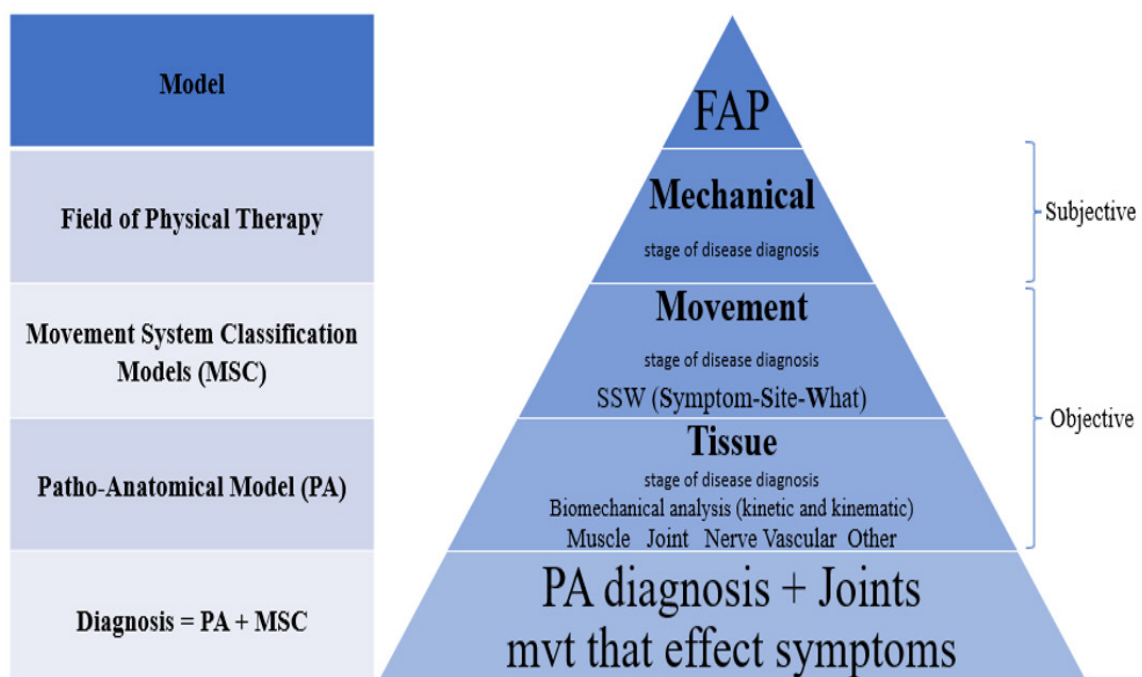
Model

Field of Physical Therapy

Movement System Classification Models (MSC)

Patho-Anatomical Model (PA)

Diagnosis = PA + MSC

FAP

Mechanical

stage of disease diagnosis

Movement

stage of disease diagnosis

SSW (Symptom-Site-What)

Tissue

stage of disease diagnosis

Biomechanical analysis (kinetic and kinematic)

Muscle Joint Nerve Vascular Other

PA diagnosis + Joints mvt that effect symptoms

Subjective

Objective